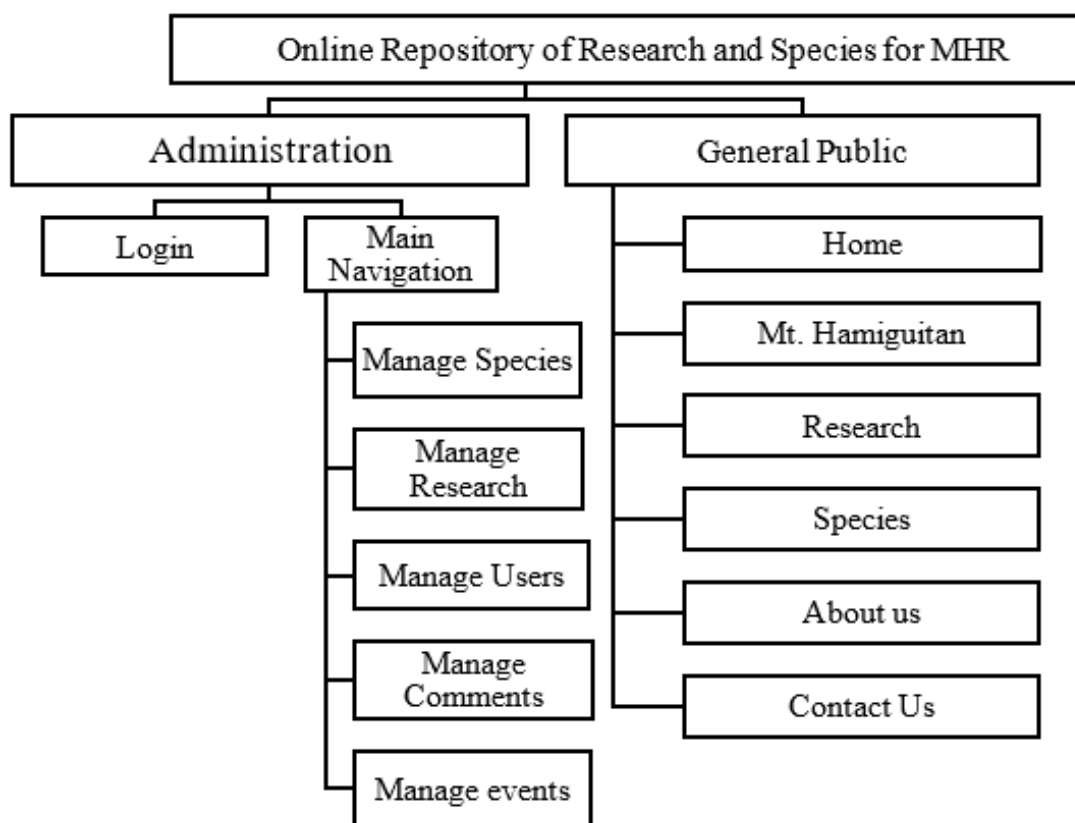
Online Repository of Research and Species for MHR

Administration

Login

Main Navigation

Manage Species

Manage Research

Manage Users

Manage Comments

Manage events

General Public

Home

Mt. Hamiguitan

Research

Species

About us

Contact Us